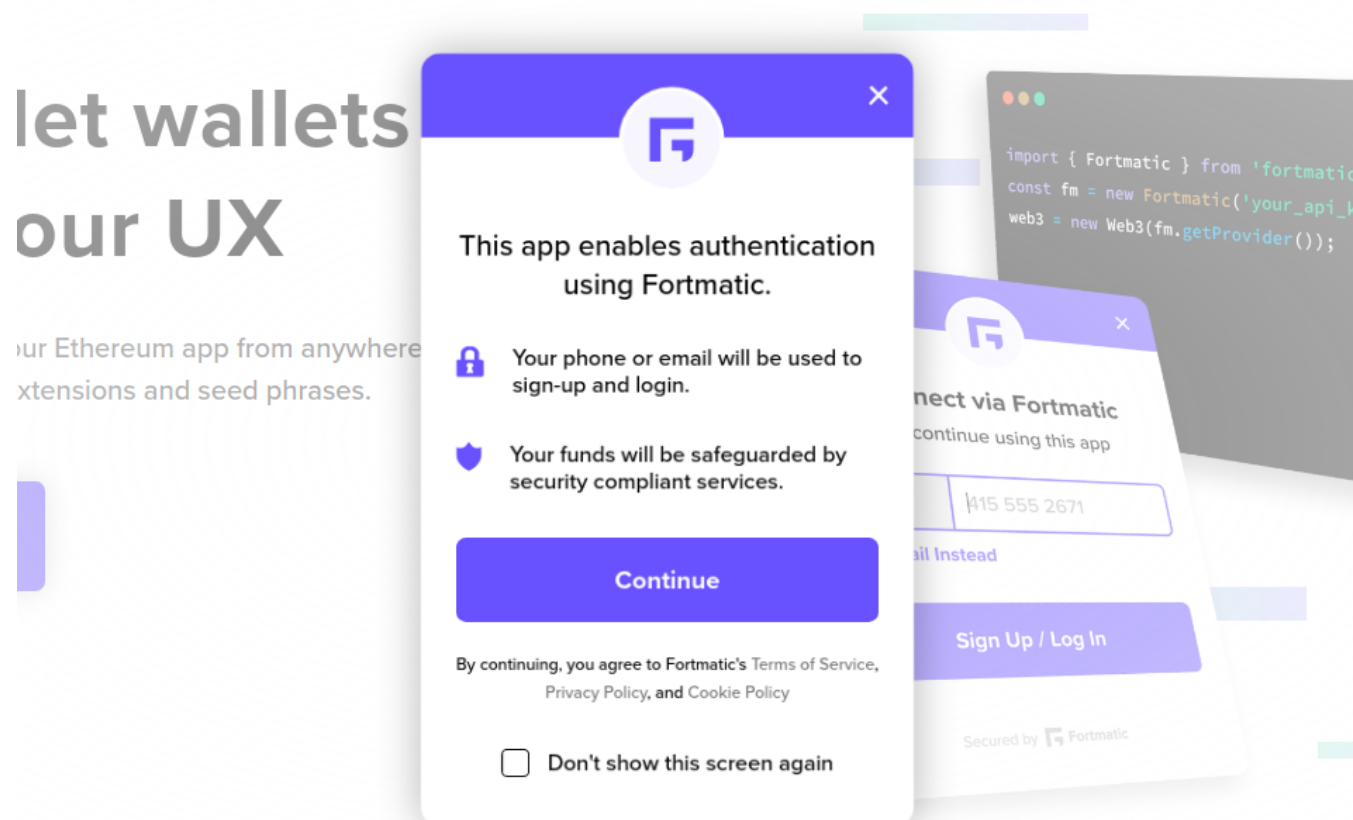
let wallets
our UX

ur Ethereum app from anywhere
xtensions and seed phrases.

×

This app enables authentication using Fortmatic.

Your phone or email will be used to sign-up and login.

Your funds will be safeguarded by security compliant services.

Continue

By continuing, you agree to Fortmatic's Terms of Service, Privacy Policy, and Cookie Policy

Don't show this screen again

import { Fortmatic } from 'fortmatic
const fm = new Fortmatic('your_api_k
web3 = new Web3(fm.getProvider());

×

nect via Fortmatic
continue using this app

415 555 2671

ail Instead

Sign Up / Log In

Secured by Fortmatic